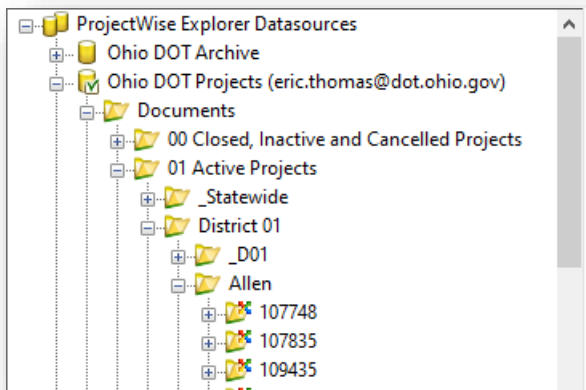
ProjectWise Explorer Datasources
Ohio DOT Archive
Ohio DOT Projects (eric.thomas@dot.ohio.gov)
Documents
00 Closed, Inactive and Cancelled Projects
01 Active Projects
_Statewide
District 01
_D01
Allen
107748
107835
109435